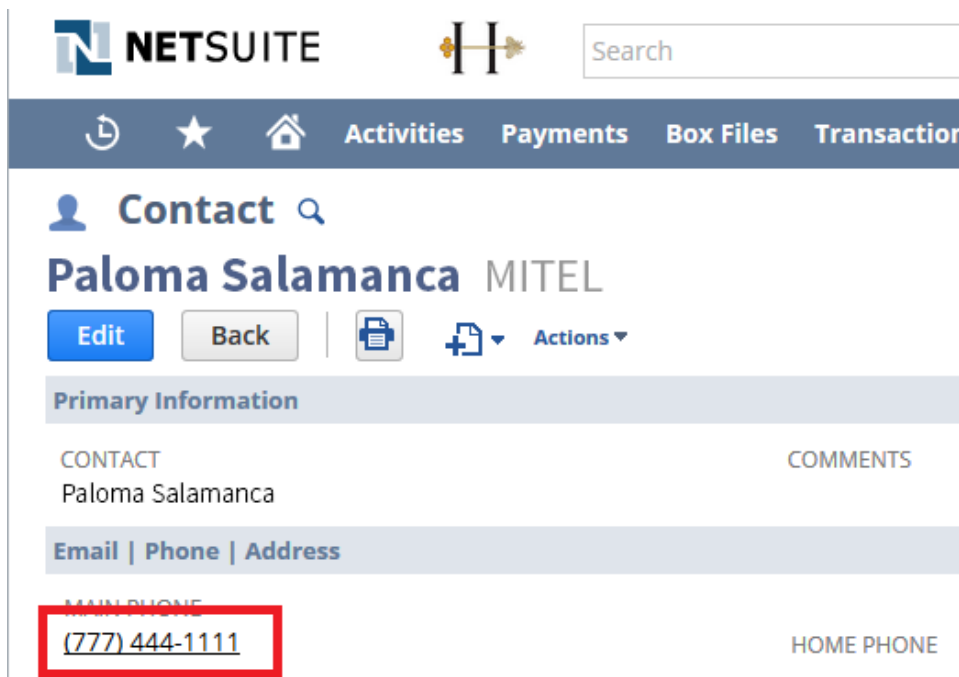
NETSUITE

Search

Activities Payments Box Files Transactio

Contact

Paloma Salamanca MITEL

Edit Back Actions

Primary Information

CONTACT
Paloma Salamanca

COMMENTS

Email | Phone | Address

MAIN PHONE
(777) 444-1111

HOME PHONE